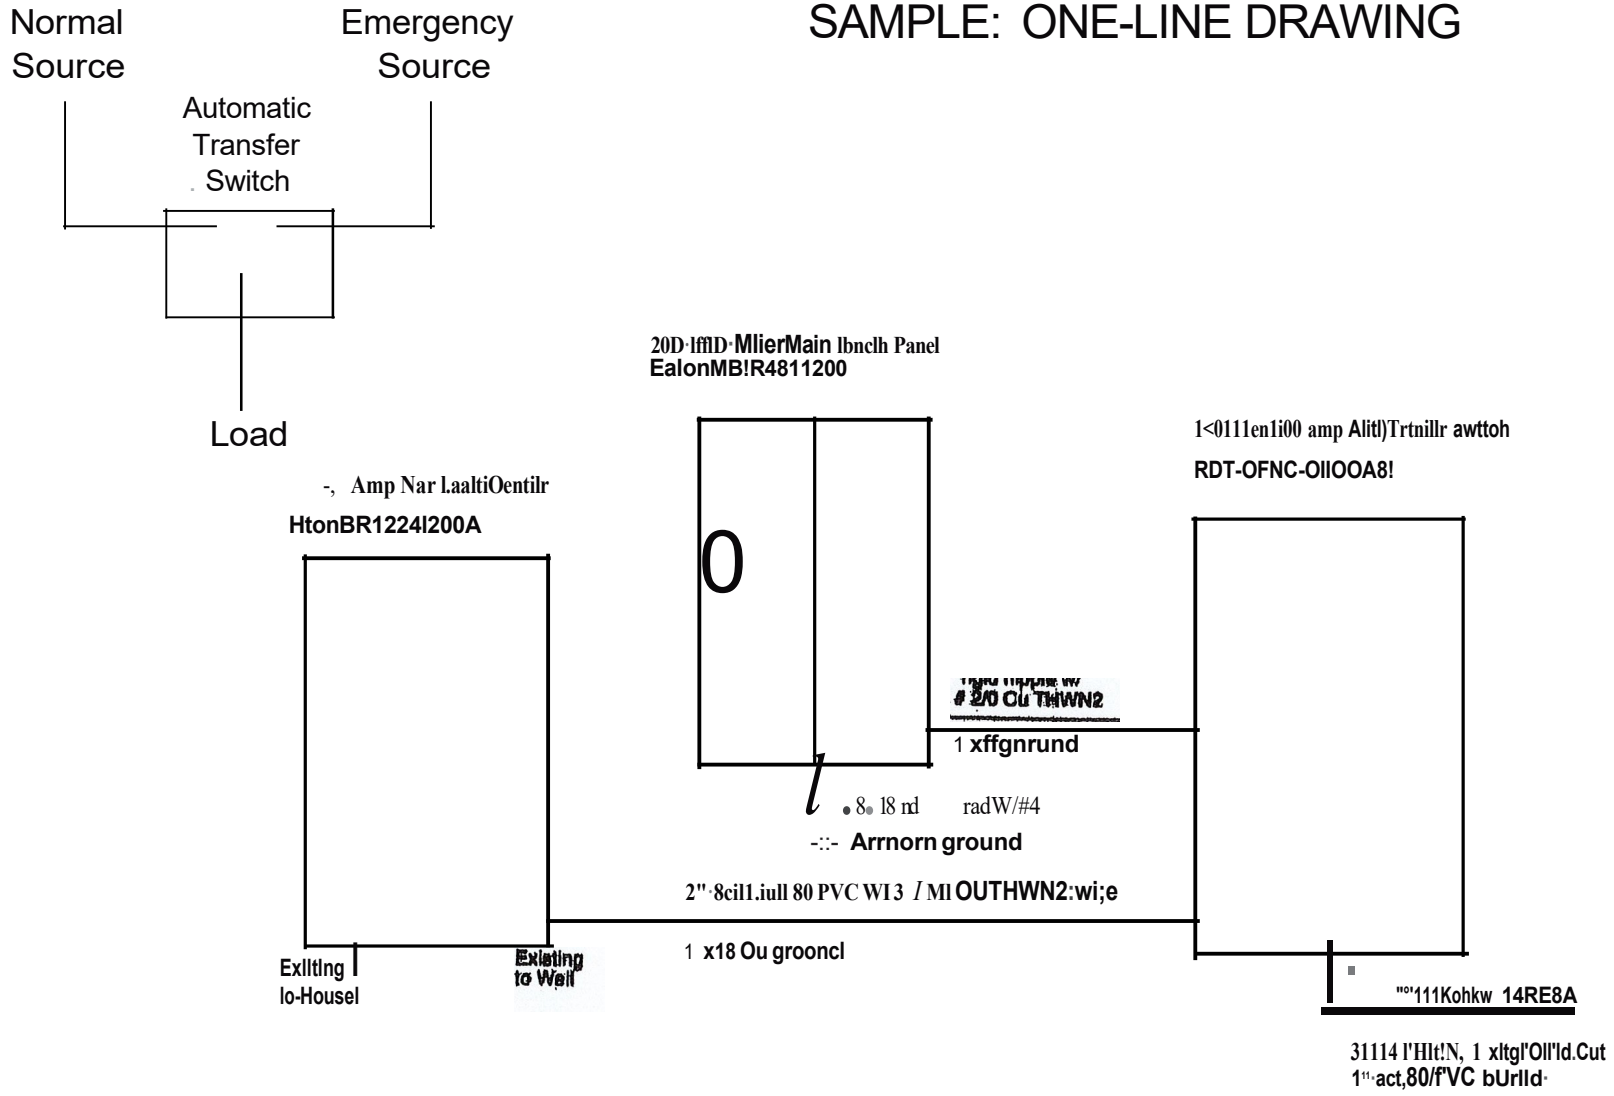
Normal Source

Emergency Source

SAMPLE: ONE-LINE DRAWING

Automatic Transfer Switch

Load

20D·lfflD·MlierMain lbnclh Panel
EalonMB!R4811200

0

1<0111en1i00 amp Alitl)Trtnillr awttoh
RDT-OFNC-OllOOA8!

-, Amp Nar l.aaltiOentilr
HtonBR1224l200A

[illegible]
# 2/0 Cu THWN2

1 xffgnrund

8 l8 nd radW/#4

-::- Arrnorn ground

2" 8cil1.iull 80 PVC WI 3 / Ml OUTHWN2:wi;e

1 x18 Ou grooncl

Exllting lo-Housel

Existing to Well

"°'111Kohkw 14RE8A

31114 l'Hlt!N, 1 xltgl'Oll'ld.Cut
1" act,80/f'VC bUrlld